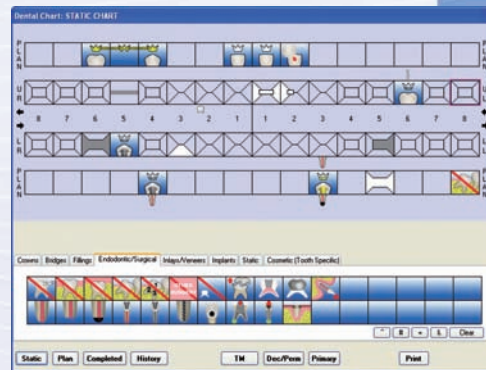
Dental Chart: STATIC CHART

P
L
A
N

U
R

8 7 6 5 4 3 2 1 1 2 3 4 5 6 7 8

L
R

P
L
A
N

U
L

L
L

Crowns Bridges Fillings Endodontic/Surgical Inlays/Veneers Implants Static Cosmetic (Tooth Specific)

^ R + L Clear

Static Plan Completed History TM Dec/Perm Primary Print